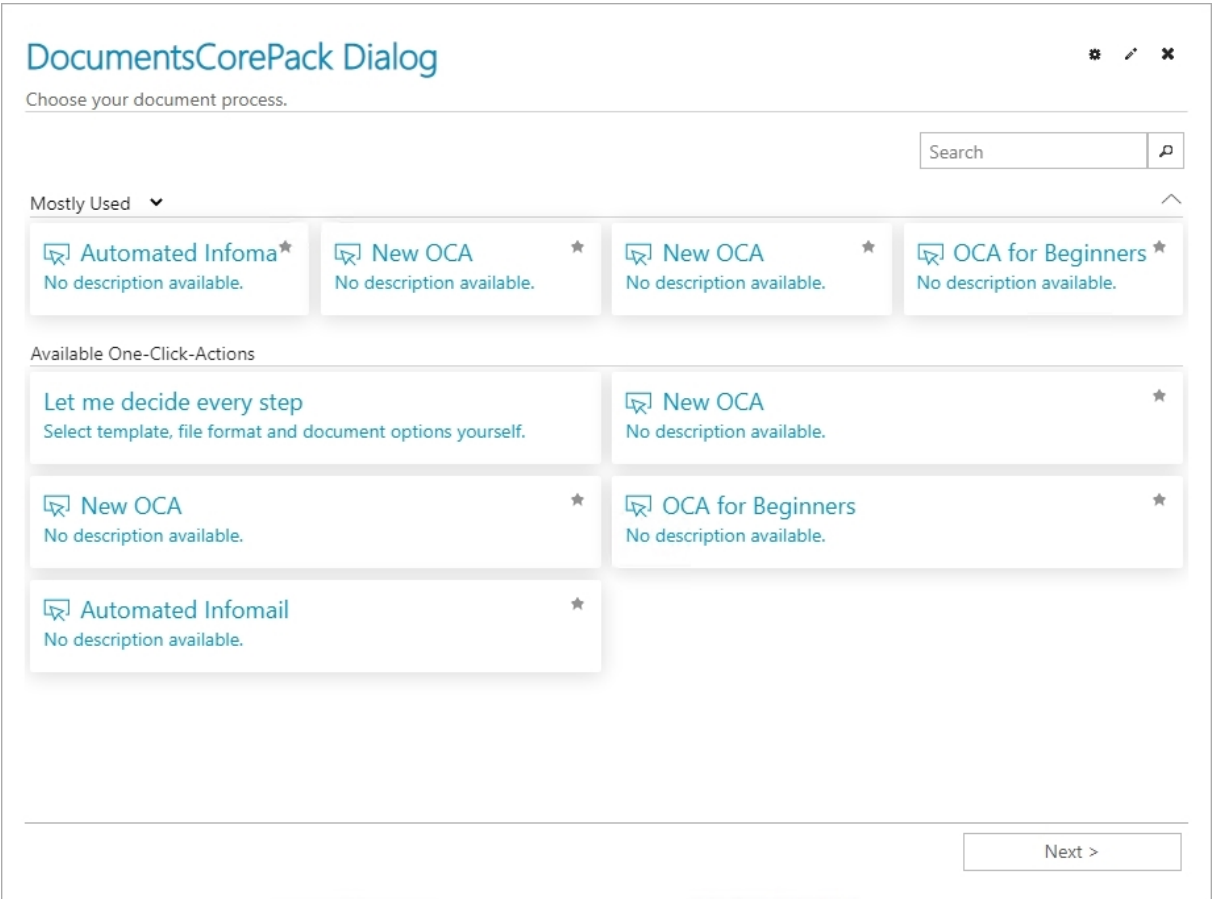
DocumentsCorePack Dialog

Choose your document process.

Search

Mostly Used

Automated Infoma
No description available.

New OCA
No description available.

New OCA
No description available.

OCA for Beginners
No description available.

Available One-Click-Actions

Let me decide every step
Select template, file format and document options yourself.

New OCA
No description available.

New OCA
No description available.

OCA for Beginners
No description available.

Automated Infomail
No description available.

Next >